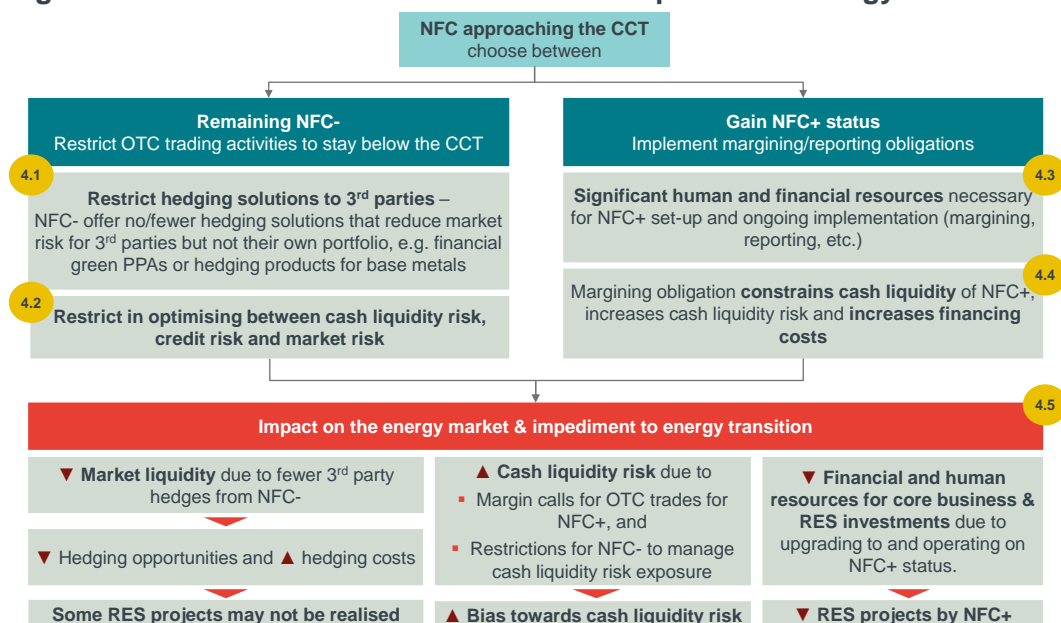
NFC approaching the CCT
choose between

Remaining NFC-
Restrict OTC trading activities to stay below the CCT

Gain NFC+ status
Implement margining/reporting obligations

4.1

Restrict hedging solutions to 3rd parties – NFC- offer no/fewer hedging solutions that reduce market risk for 3rd parties but not their own portfolio, e.g. financial green PPAs or hedging products for base metals

4.2

Restrict in optimising between cash liquidity risk, credit risk and market risk

4.3

Significant human and financial resources necessary for NFC+ set-up and ongoing implementation (margining, reporting, etc.)

4.4

Margining obligation constrains cash liquidity of NFC+, increases cash liquidity risk and increases financing costs

4.5

Impact on the energy market & impediment to energy transition

▼ Market liquidity due to fewer 3rd party hedges from NFC-

▼ Hedging opportunities and ▲ hedging costs

Some RES projects may not be realised

▲ Cash liquidity risk due to

▪ Margin calls for OTC trades for NFC+, and

▪ Restrictions for NFC- to manage cash liquidity risk exposure

▲ Bias towards cash liquidity risk

▼ Financial and human resources for core business & RES investments due to upgrading to and operating on NFC+ status.

▼ RES projects by NFC+